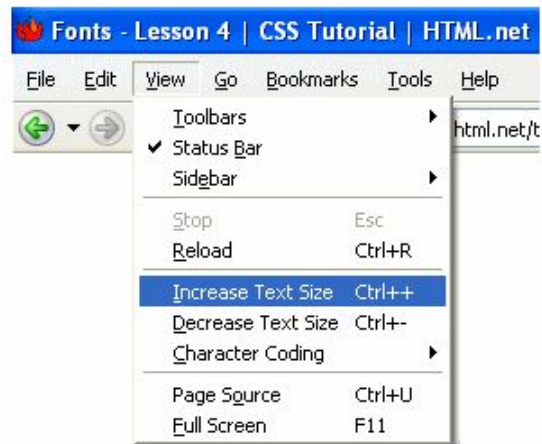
Fonts - Lesson 4 | CSS Tutorial | HTML.net

File Edit View Go Bookmarks Tools Help

html.net/t

Toolbars
✔ Status Bar
Sidebar

Stop Esc
Reload Ctrl+R

Increase Text Size Ctrl++
Decrease Text Size Ctrl+-
Character Coding

Page Source Ctrl+U
Full Screen F11